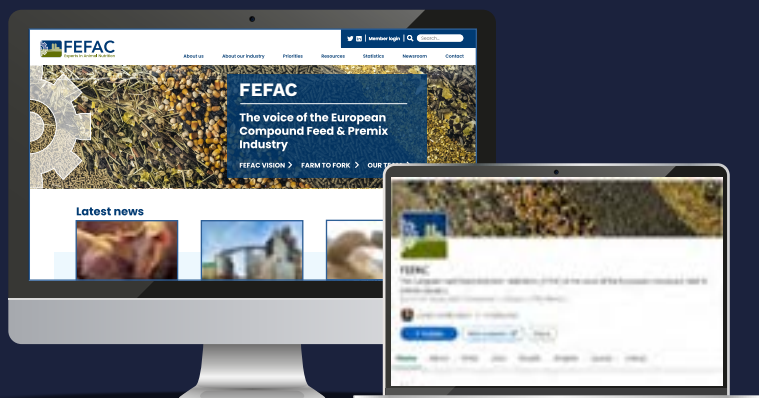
FEFAC
Experts in animal nutrition

Member login Search...

About us About our industry Priorities Resources Statistics Newsroom Contact

FEFAC

The voice of the European Compound Feed & Premix Industry

FEFAC VISION > FARM TO FORK > OUR TEAM >

Latest news

FEFAC
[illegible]